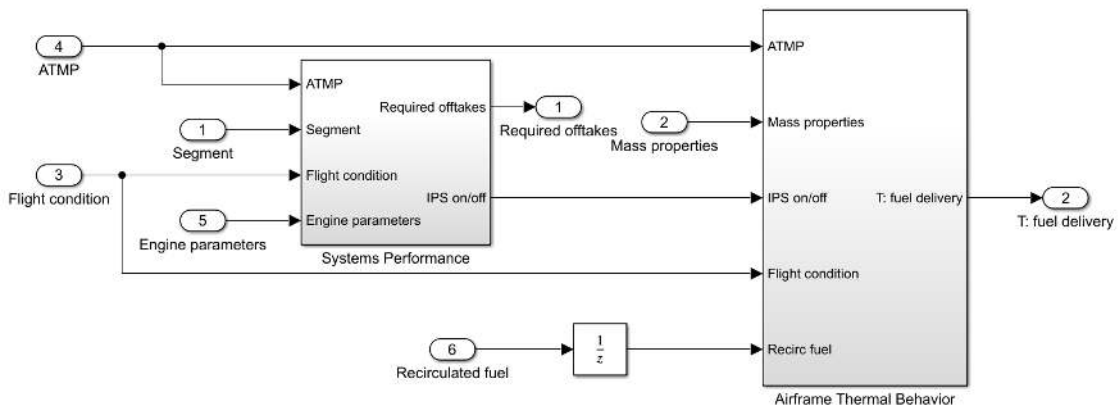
4
ATMP

ATMP
Required offtakes
Segment
Flight condition
IPS on/off
Engine parameters
Systems Performance

1
Segment

3
Flight condition

5
Engine parameters

1
Required offtakes

2
Mass properties

ATMP
Mass properties
IPS on/off
T: fuel delivery
Flight condition
Recirc fuel
Airframe Thermal Behavior

2
T: fuel delivery

6
Recirculated fuel

$\frac{1}{z}$